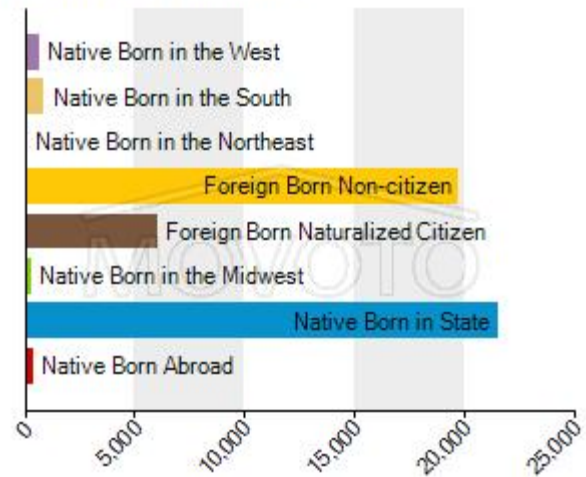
Native Born in the West
Native Born in the South
Native Born in the Northeast
Foreign Born Non-citizen
Foreign Born Naturalized Citizen
Native Born in the Midwest
Native Born in State
Native Born Abroad

0
5,000
10,000
15,000
20,000
25,000

MOVOTO